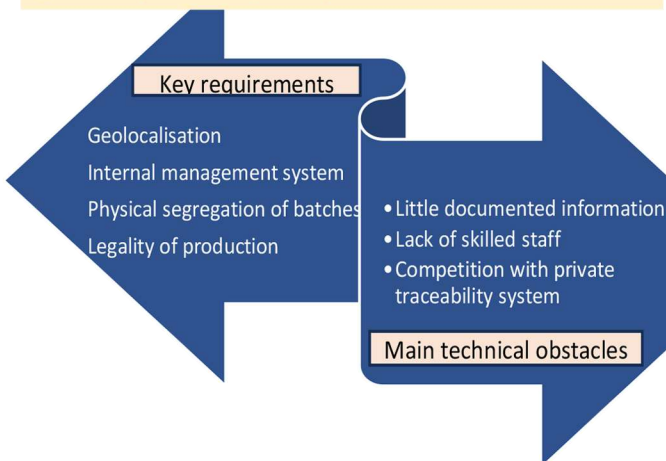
Key requirements

Geolocalisation

Internal management system

Physical segregation of batches

Legality of production

- Little documented information
- Lack of skilled staff
- Competition with private traceability system

Main technical obstacles